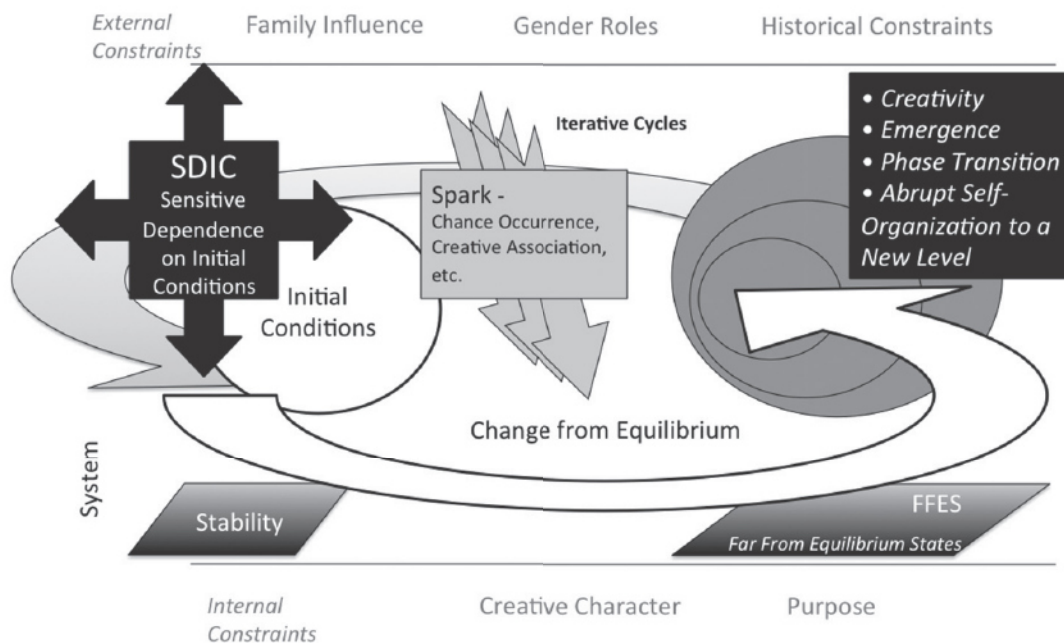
External Constraints

Family Influence

Gender Roles

Historical Constraints

SDIC
Sensitive Dependence on Initial Conditions

Iterative Cycles

Spark -
Chance Occurrence, Creative Association, etc.

• Creativity
• Emergence
• Phase Transition
• Abrupt Self-Organization to a New Level

Initial Conditions

Change from Equilibrium

System

Stability

FFES
Far From Equilibrium States

Internal Constraints

Creative Character

Purpose